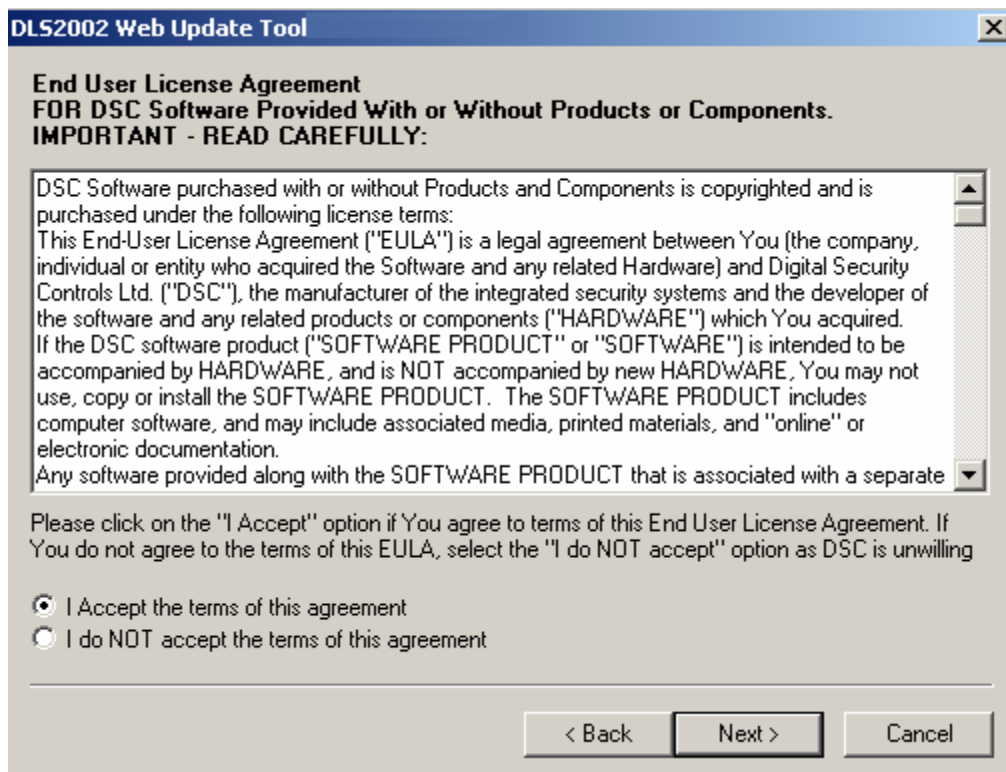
DLS2002 Web Update Tool

End User License Agreement
FOR DSC Software Provided With or Without Products or Components.
IMPORTANT - READ CAREFULLY:

DSC Software purchased with or without Products and Components is copyrighted and is purchased under the following license terms:
This End-User License Agreement ("EULA") is a legal agreement between You (the company, individual or entity who acquired the Software and any related Hardware) and Digital Security Controls Ltd. ("DSC"), the manufacturer of the integrated security systems and the developer of the software and any related products or components ("HARDWARE") which You acquired.
If the DSC software product ("SOFTWARE PRODUCT" or "SOFTWARE") is intended to be accompanied by HARDWARE, and is NOT accompanied by new HARDWARE, You may not use, copy or install the SOFTWARE PRODUCT. The SOFTWARE PRODUCT includes computer software, and may include associated media, printed materials, and "online" or electronic documentation.
Any software provided along with the SOFTWARE PRODUCT that is associated with a separate

Please click on the "I Accept" option if You agree to terms of this End User License Agreement. If You do not agree to the terms of this EULA, select the "I do NOT accept" option as DSC is unwilling

I Accept the terms of this agreement
I do NOT accept the terms of this agreement

< Back
Next >
Cancel